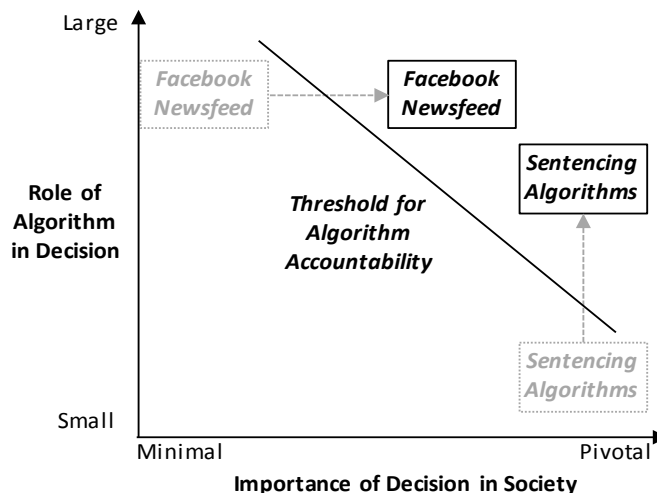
Large

Facebook Newsfeed

Facebook Newsfeed

Sentencing Algorithms

Role of Algorithm in Decision

Threshold for Algorithm Accountability

Sentencing Algorithms

Small

Minimal

Pivotal

Importance of Decision in Society